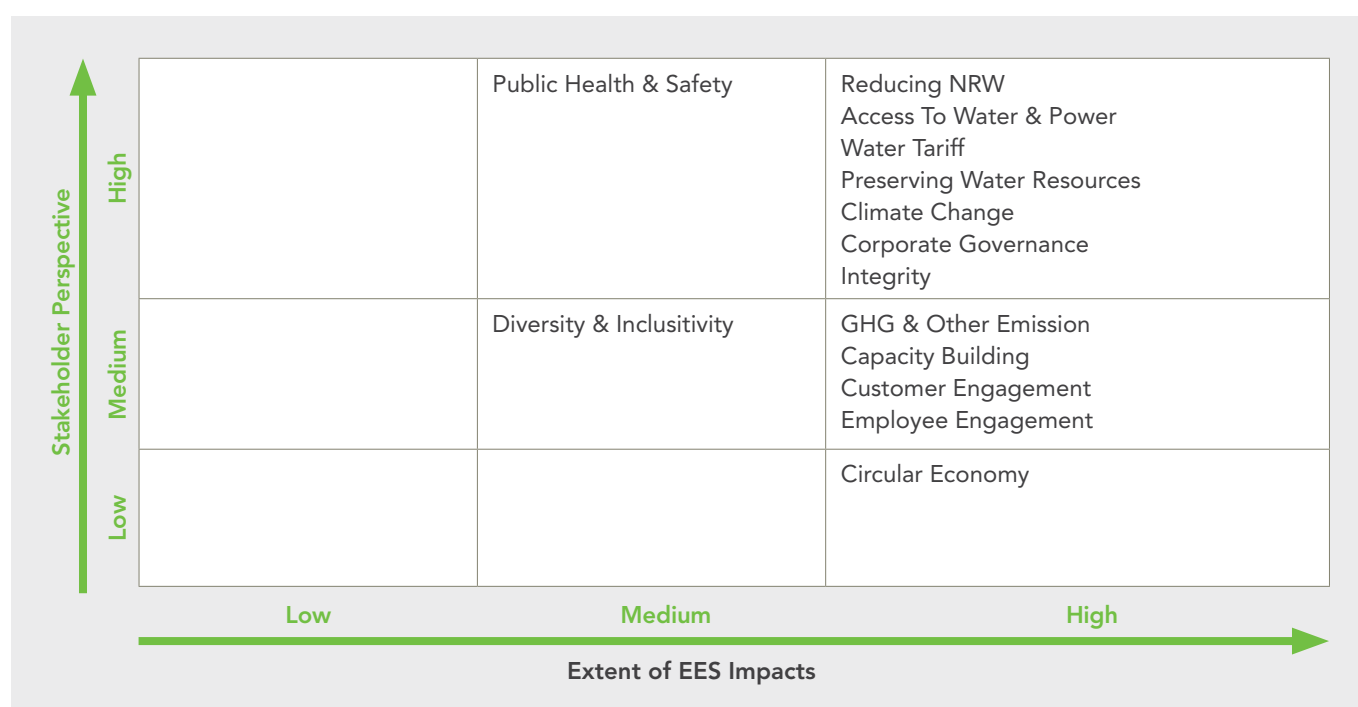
Stakeholder Perspective

| | Low | Medium | High |
|---|---|---|---|
| High | | Public Health & Safety | Reducing NRW<br>Access To Water & Power<br>Water Tariff<br>Preserving Water Resources<br>Climate Change<br>Corporate Governance<br>Integrity |
| Medium | | Diversity & Inclusitivity | GHG & Other Emission<br>Capacity Building<br>Customer Engagement<br>Employee Engagement |
| Low | | | Circular Economy |

Extent of EES Impacts